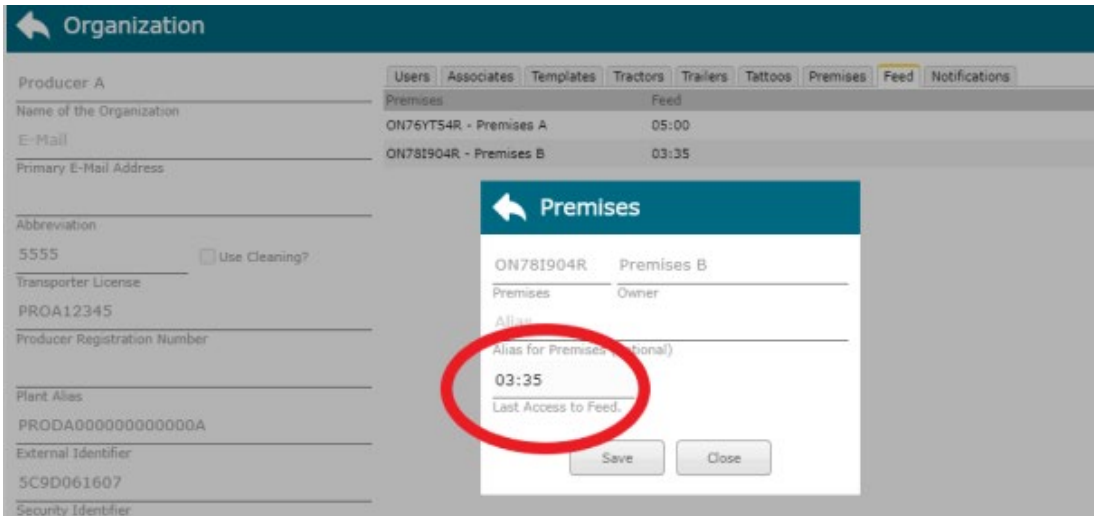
Organization

Producer A
Name of the Organization
E-Mail
Primary E-Mail Address

Abbreviation
5555
Use Cleaning?
Transporter License
PROA12345
Producer Registration Number

Plant Alias
PRODA000000000000A
External Identifier
5C9D061607
Security Identifier

Users | Associates | Templates | Tractors | Trailers | Tattoos | Premises | Feed | Notifications

| Premises | Feed |
|---|---|
| ON76YT54R - Premises A | 05:00 |
| ON78I904R - Premises B | 03:35 |

Premises

ON78I904R
Premises
Premises B
Owner
Alias
Alias for Premises (Optional)
03:35
Last Access to Feed.

Save
Close